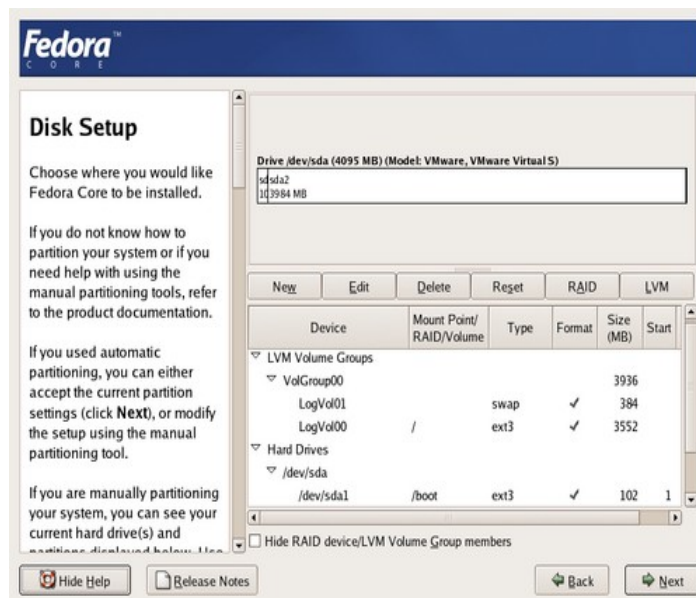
Fedora™
C O R E

Disk Setup

Choose where you would like Fedora Core to be installed.

If you do not know how to partition your system or if you need help with using the manual partitioning tools, refer to the product documentation.

If you used automatic partitioning, you can either accept the current partition settings (click Next), or modify the setup using the manual partitioning tool.

If you are manually partitioning your system, you can see your current hard drive(s) and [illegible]

Drive /dev/sda (4095 MB) (Model: VMware, VMware Virtual S)

sd sda2
10 3984 MB

New | Edit | Delete | Reset | RAID | LVM

| Device | Mount Point/ RAID/Volume | Type | Format | Size (MB) | Start |
|---|---|---|---|---|---|
| ▽ LVM Volume Groups | | | | | |
| ▽ VolGroup00 | | | | 3936 | |
| LogVol01 | | swap | ✓ | 384 | |
| LogVol00 | / | ext3 | ✓ | 3552 | |
| ▽ Hard Drives | | | | | |
| ▽ /dev/sda | | | | | |
| /dev/sda1 | /boot | ext3 | ✓ | 102 | 1 |

Hide RAID device/LVM Volume Group members

Hide Help | Release Notes | Back | Next